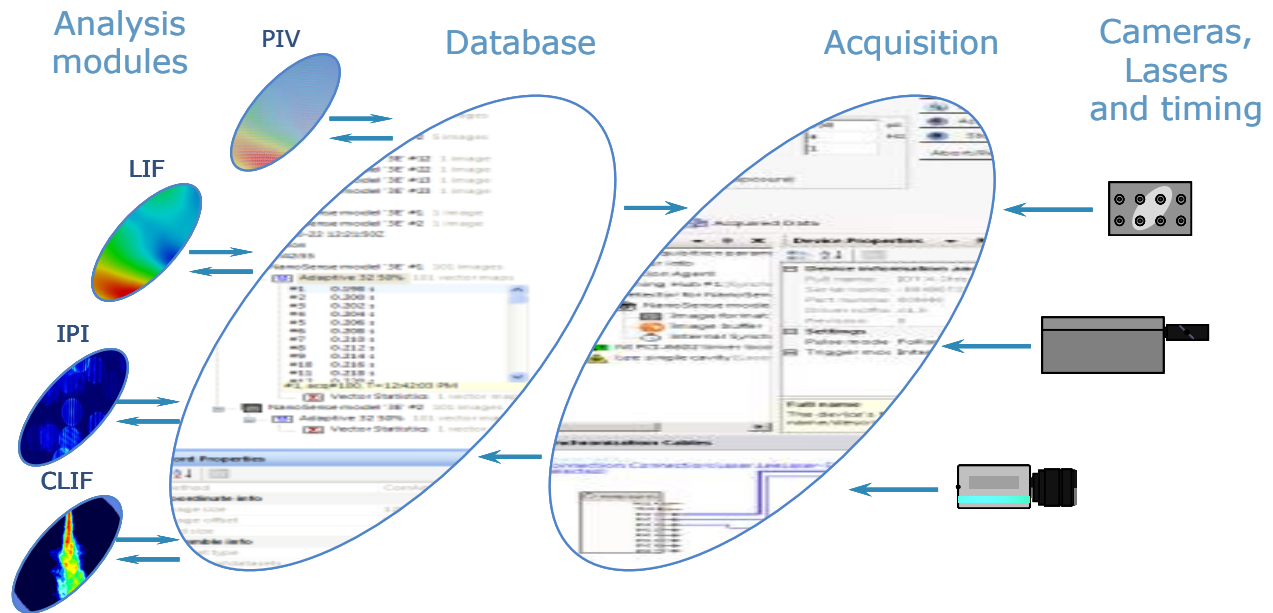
Analysis modules

PIV

LIF

IPI

CLIF

Database

Acquisition

Cameras, Lasers and timing

NanoSense model 3E #1 101 images
Adaptive 32 50% 101 vector maps
#1 0.198 s
#2 0.200 s
#3 0.202 s
#4 0.204 s
#5 0.206 s
#6 0.208 s
#7 0.210 s
#8 0.212 s
#9 0.214 s
#10 0.216 s
#11 0.218 s
Vector Statistics
NanoSense model 3E #2 101 images
Adaptive 32 50% 101 vector maps
Vector Statistics

Acquired Data
Device Properties
Device information
Settings
Pulse mode
Trigger mode
Full name:
Image format
Image buffer
Internal Synchro
Synchronization Cables